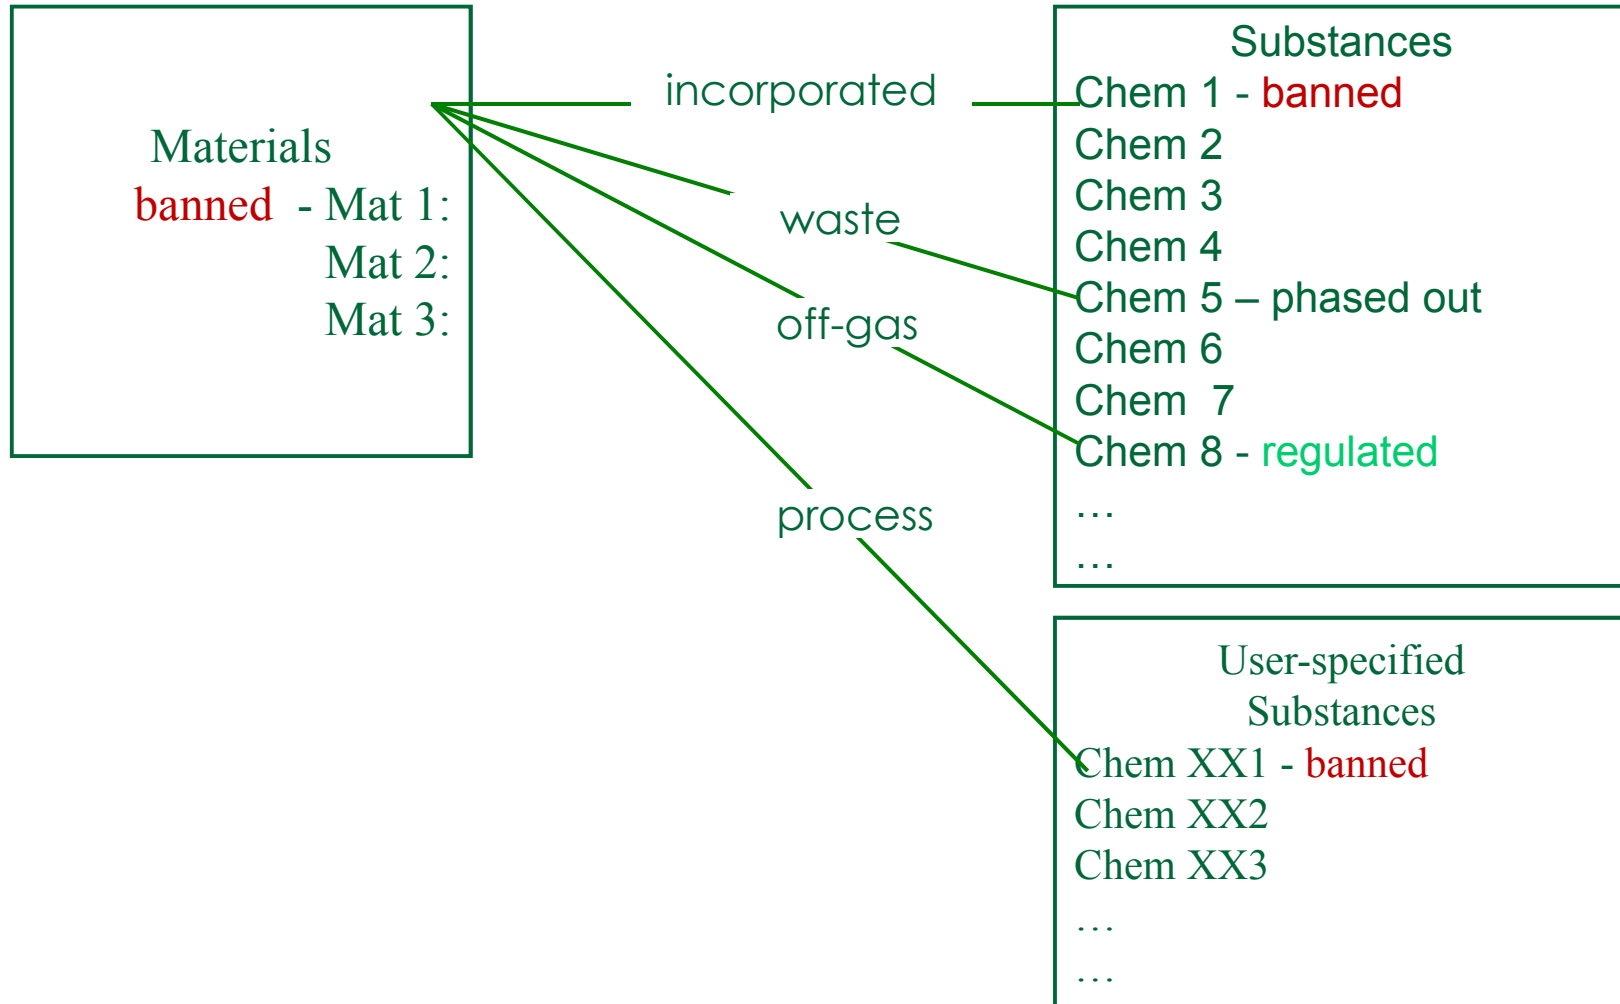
Materials
banned - Mat 1:
Mat 2:
Mat 3:

incorporated

waste

off-gas

process

Substances
Chem 1 - banned
Chem 2
Chem 3
Chem 4
Chem 5 – phased out
Chem 6
Chem 7
Chem 8 - regulated
…
…

User-specified Substances
Chem XX1 - banned
Chem XX2
Chem XX3
…
…